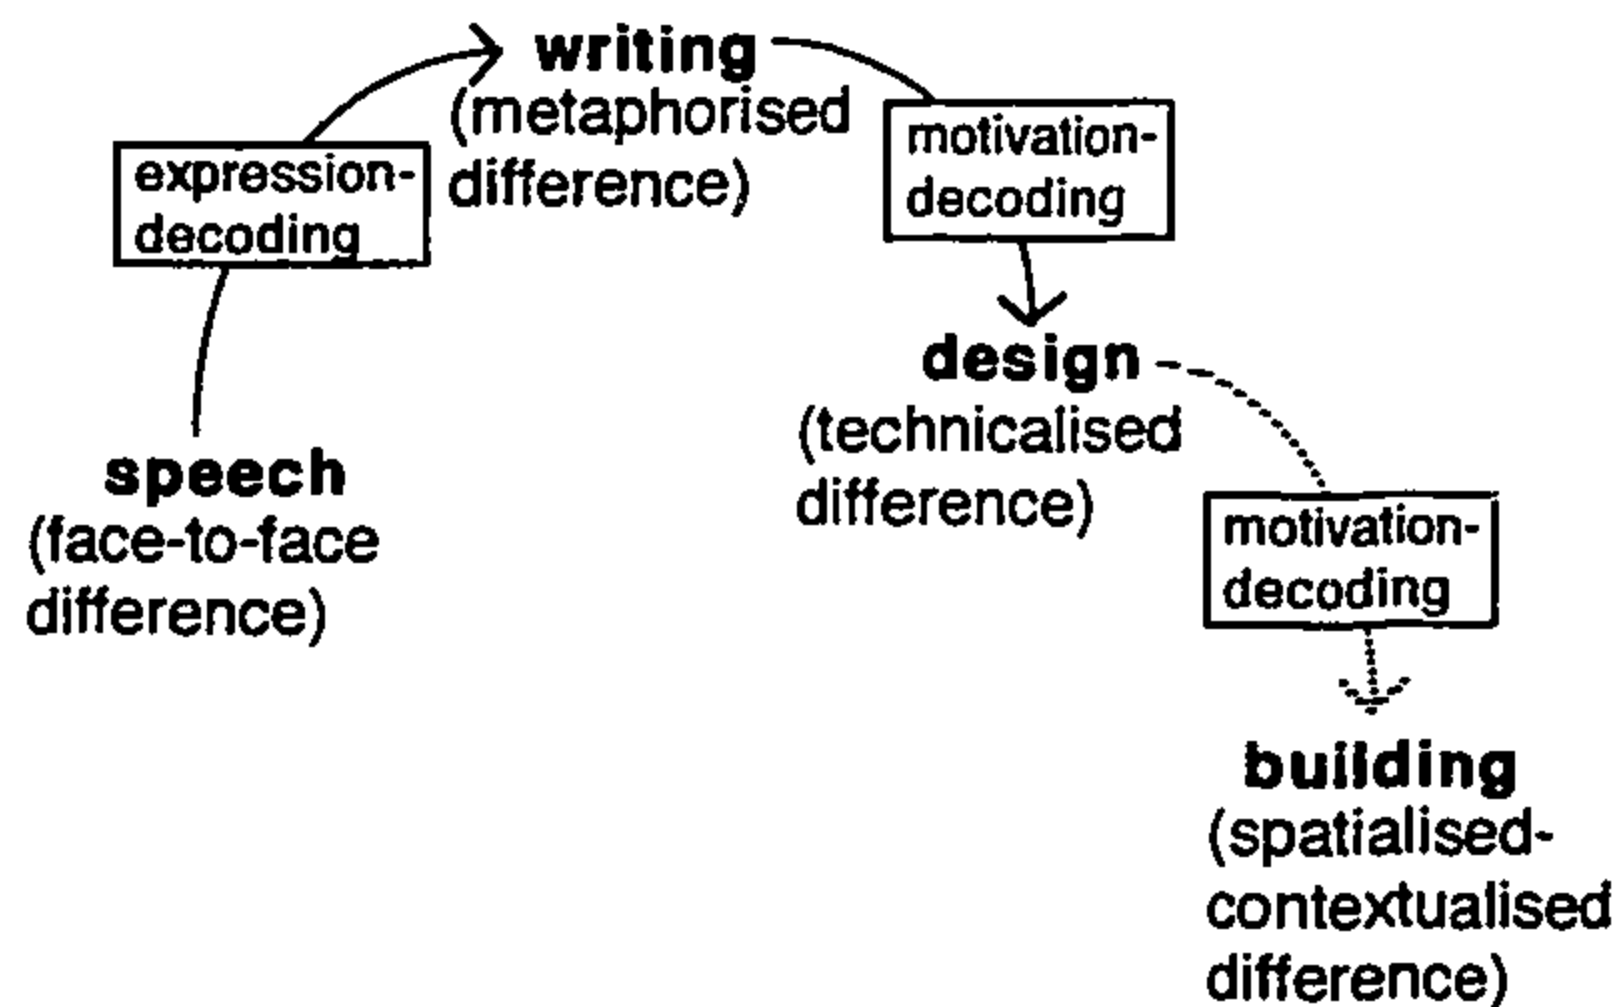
speech
(face-to-face difference)

expression-decoding

writing
(metaphorised difference)

motivation-decoding

design
(technicalised difference)

motivation-decoding

building
(spatialised-contextualised difference)